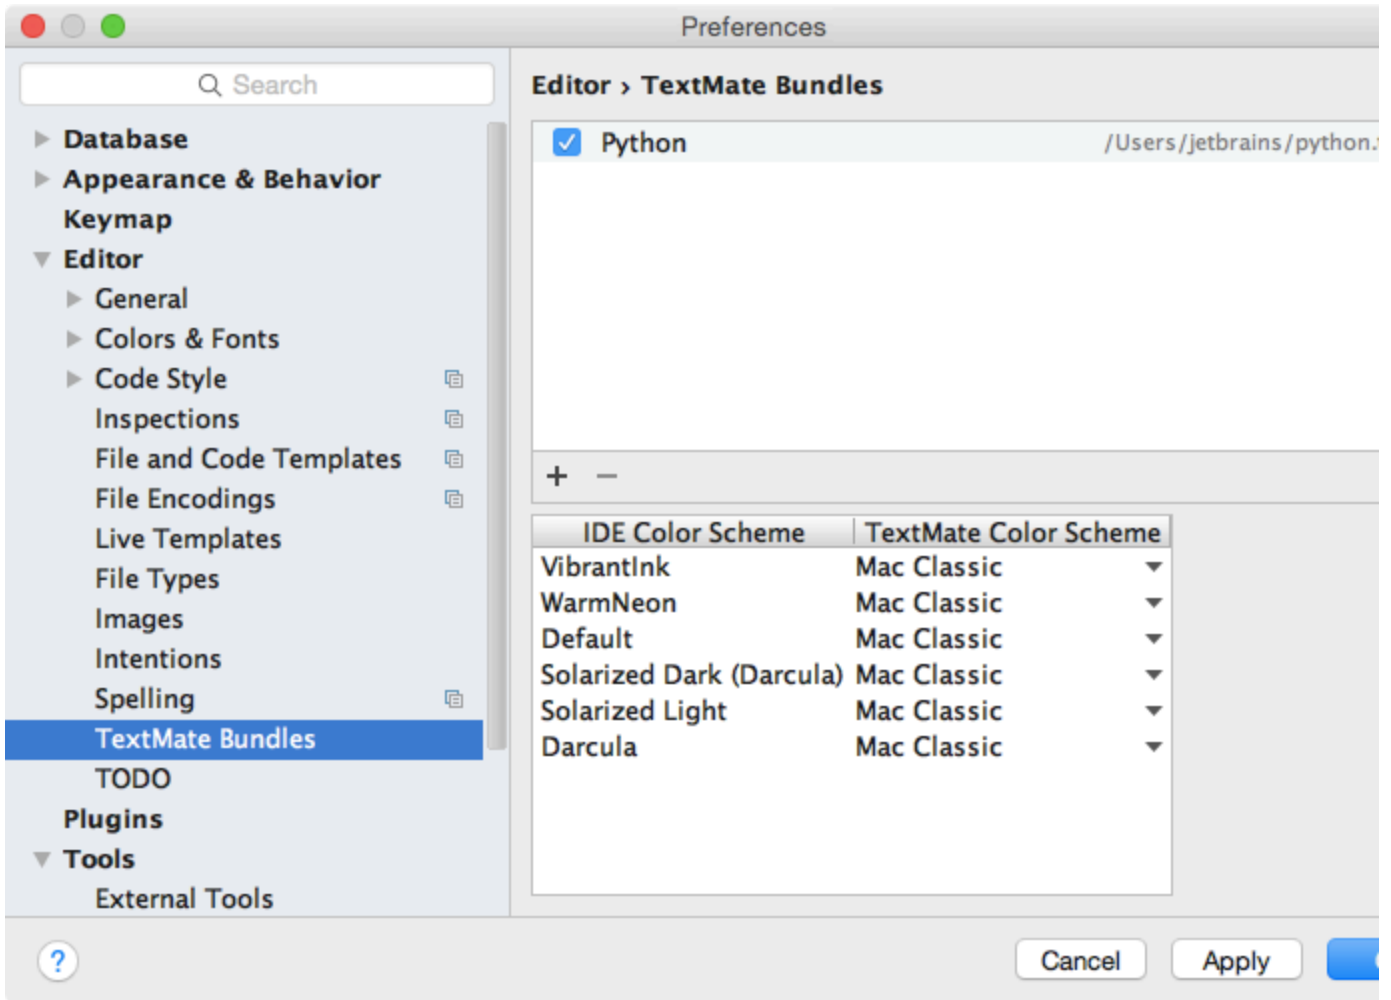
Preferences

Search

Database
Appearance & Behavior
Keymap
Editor
General
Colors & Fonts
Code Style
Inspections
File and Code Templates
File Encodings
Live Templates
File Types
Images
Intentions
Spelling
TextMate Bundles
TODO
Plugins
Tools
External Tools

Editor › TextMate Bundles

Python /Users/jetbrains/python.

+ −

| IDE Color Scheme | TextMate Color Scheme |
|---|---|
| VibrantInk | Mac Classic |
| WarmNeon | Mac Classic |
| Default | Mac Classic |
| Solarized Dark (Darcula) | Mac Classic |
| Solarized Light | Mac Classic |
| Darcula | Mac Classic |

?

Cancel
Apply